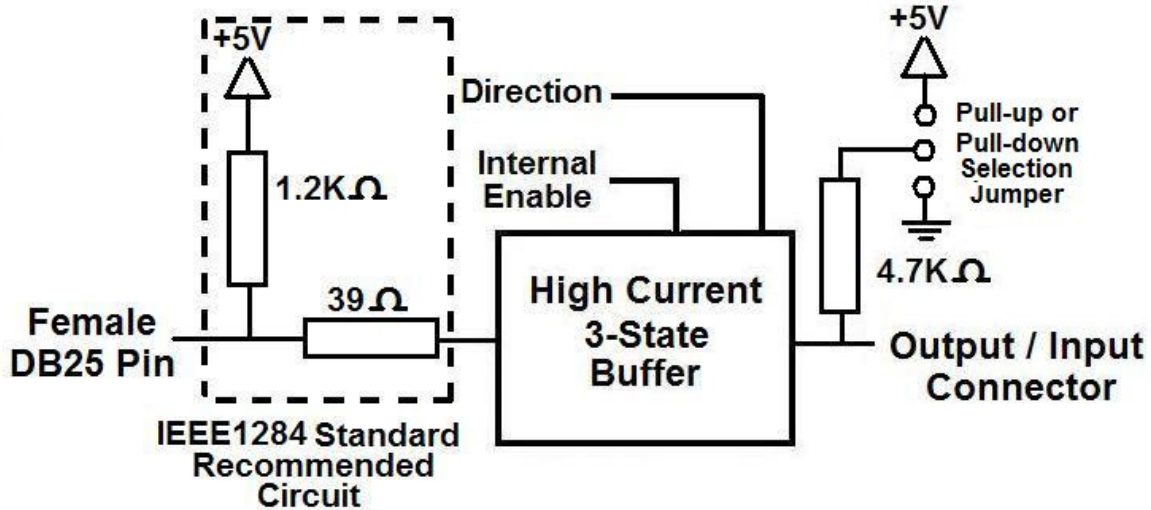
+5V

1.2K$\Omega$

39$\Omega$

Female DB25 Pin

IEEE1284 Standard Recommended Circuit

Direction

Internal Enable

High Current 3-State Buffer

+5V

Pull-up or Pull-down Selection Jumper

4.7K$\Omega$

Output / Input Connector